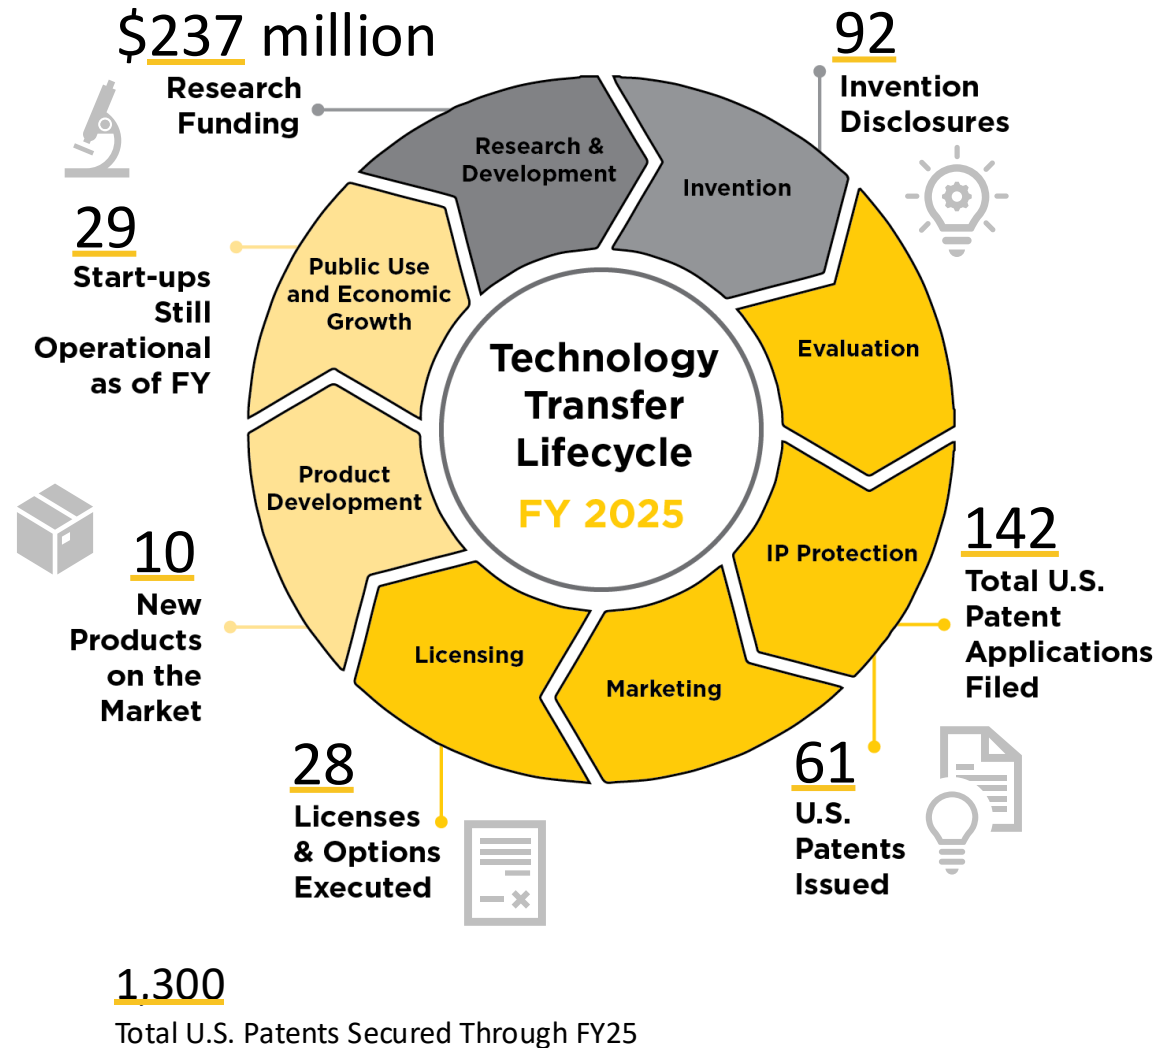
$237 million
Research Funding

92
Invention Disclosures

29
Start-ups Still Operational as of FY

Research & Development

Invention

Public Use and Economic Growth

Evaluation

Technology Transfer Lifecycle
FY 2025

Product Development

IP Protection

142
Total U.S. Patent Applications Filed

10
New Products on the Market

Licensing

Marketing

28
Licenses & Options Executed

61
U.S. Patents Issued

1,300
Total U.S. Patents Secured Through FY25